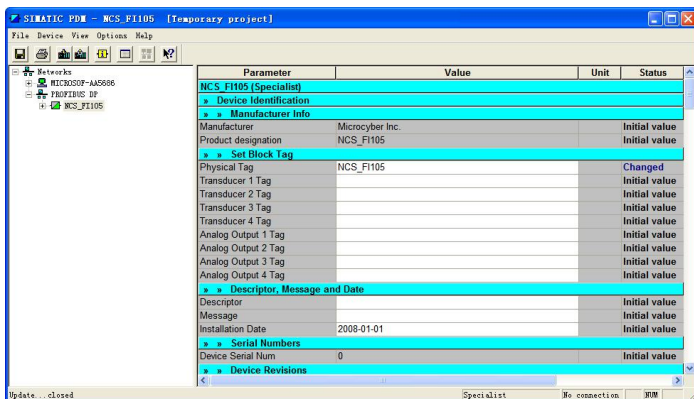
SIMATIC PDM - NCS_FI105 [Temporary project]

File Device View Options Help

Networks
MICROSOF-AA5686
PROFIBUS DP
NCS_FI105

| Parameter | Value | Unit | Status |
|---|---|---|---|
| NCS_FI105 (Specialist) | | | |
| » Device Identification | | | |
| » » Manufacturer Info | | | |
| Manufacturer | Microcyber Inc. | | Initial value |
| Product designation | NCS_FI105 | | Initial value |
| » » Set Block Tag | | | |
| Physical Tag | NCS_FI105 | | Changed |
| Transducer 1 Tag | | | Initial value |
| Transducer 2 Tag | | | Initial value |
| Transducer 3 Tag | | | Initial value |
| Transducer 4 Tag | | | Initial value |
| Analog Output 1 Tag | | | Initial value |
| Analog Output 2 Tag | | | Initial value |
| Analog Output 3 Tag | | | Initial value |
| Analog Output 4 Tag | | | Initial value |
| » » Descriptor, Message and Date | | | |
| Descriptor | | | Initial value |
| Message | | | Initial value |
| Installation Date | 2008-01-01 | | Initial value |
| » » Serial Numbers | | | |
| Device Serial Num | 0 | | Initial value |
| » » Device Revisions | | | |

Update...closed | Specialist | No connection. | NUM